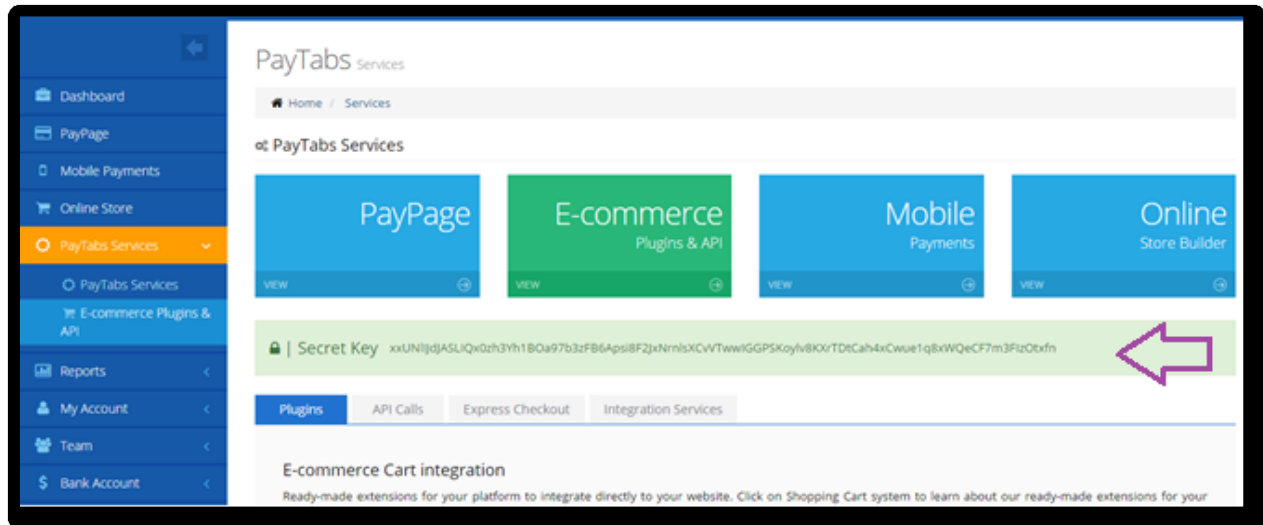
Dashboard
PayPage
Mobile Payments
Online Store
PayTabs Services
PayTabs Services
E-commerce Plugins & API
Reports
My Account
Team
Bank Account

PayTabs Services

Home / Services

PayTabs Services

PayPage
VIEW

E-commerce
Plugins & API
VIEW

Mobile
Payments
VIEW

Online
Store Builder
VIEW

| Secret Key xxUNIIjdJASLIQx0zh3Yh1BOa97b3zFB6Apsi8F2JxNrnlsXCvVTwwIGGPSKoylv8KXrTDtCah4xCwue1q8xWQeCF7m3FlzOtxfn

Plugins
API Calls
Express Checkout
Integration Services

E-commerce Cart integration
Ready-made extensions for your platform to integrate directly to your website. Click on Shopping Cart system to learn about our ready-made extensions for your